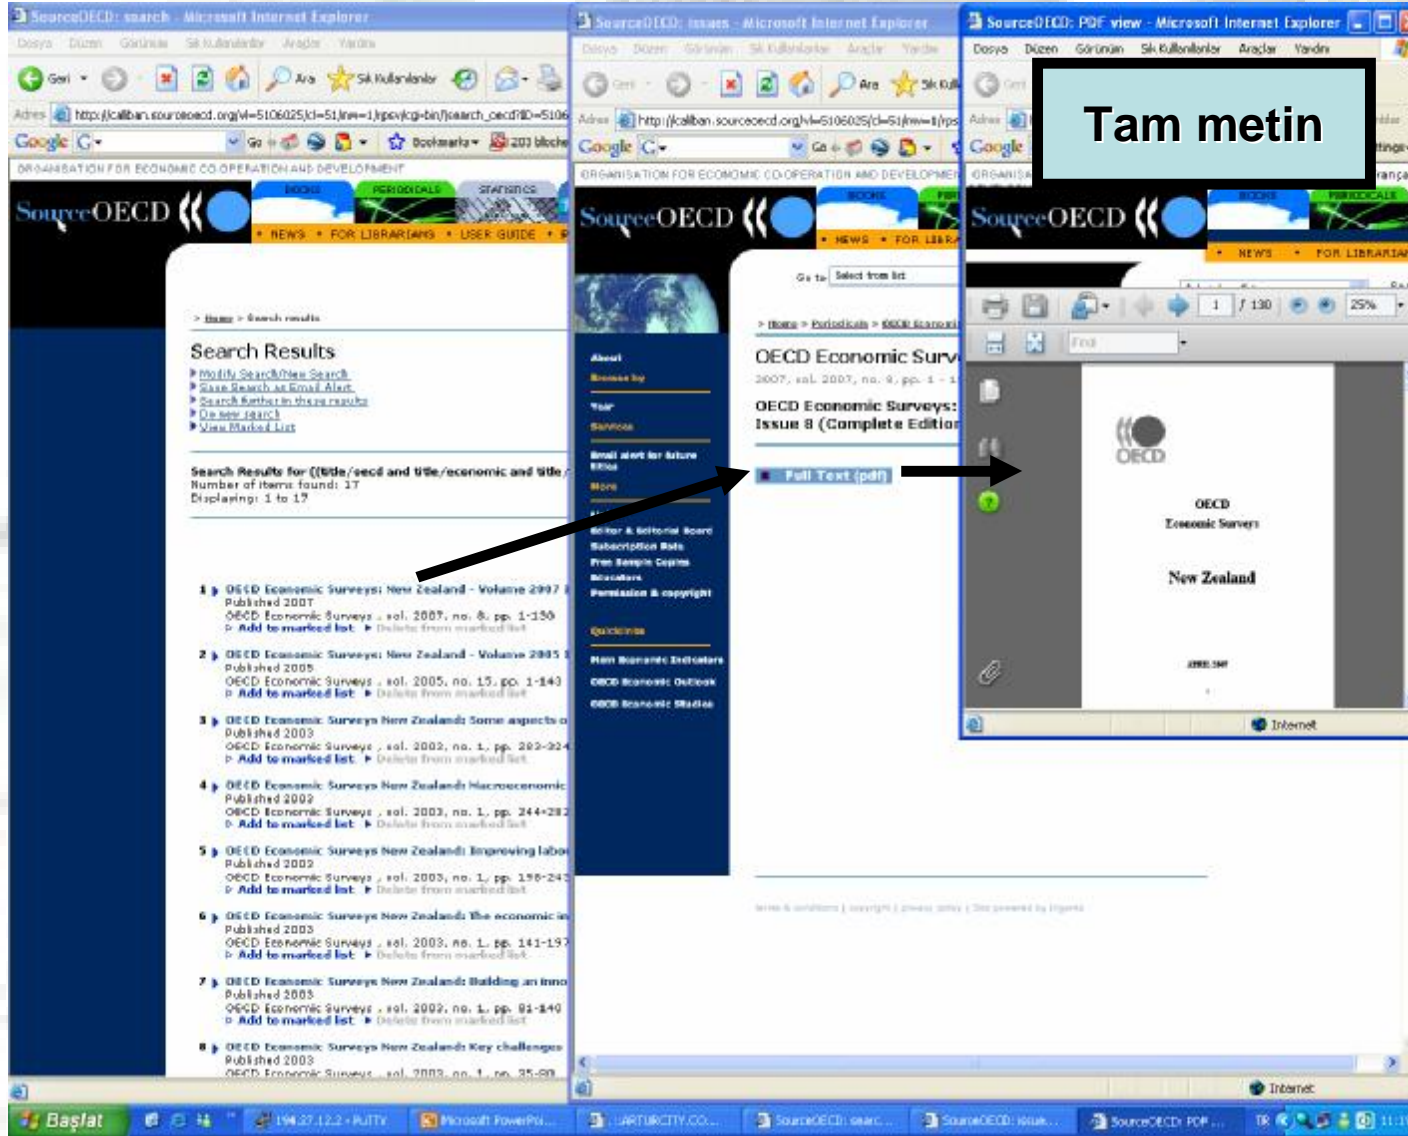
SourceOECD: search - Microsoft Internet Explorer
Dosya Düzen Görünüm Sık Kullanılanlar Araçlar Yardım
Geri Ara Sık Kullanılanlar
Adres http://caliban.sourceoecd.org/vl=5106025/cl=51/nw=1/rpsv/cgi-bin/search_oecd?ID=5106
Google G- Git Bookmarks 203 blocked
ORGANISATION FOR ECONOMIC CO-OPERATION AND DEVELOPMENT
SourceOECD
BOOKS PERIODICALS STATISTICS
• NEWS • FOR LIBRARIANS • USER GUIDE •
> Home > Search results
Search Results
Modify Search/New Search
Save Search as Email Alert
Search further in these results
Do new search
View Marked List
Search Results for ((title/oecd and title/economic and title
Number of items found: 17
Displaying: 1 to 17
1 OECD Economic Surveys: New Zealand - Volume 2007
Published 2007
OECD Economic Surveys , vol. 2007, no. 8, pp. 1-150
Add to marked list Delete from marked list
2 OECD Economic Surveys: New Zealand - Volume 2005
Published 2005
OECD Economic Surveys , vol. 2005, no. 15, pp. 1-143
Add to marked list Delete from marked list
3 OECD Economic Surveys New Zealand: Some aspects o
Published 2003
OECD Economic Surveys , vol. 2003, no. 1, pp. 203-224
Add to marked list Delete from marked list
4 OECD Economic Surveys New Zealand: Macroeconomic
Published 2003
OECD Economic Surveys , vol. 2003, no. 1, pp. 244-282
Add to marked list Delete from marked list
5 OECD Economic Surveys New Zealand: Improving labo
Published 2003
OECD Economic Surveys , vol. 2003, no. 1, pp. 158-243
Add to marked list Delete from marked list
6 OECD Economic Surveys New Zealand: The economic in
Published 2003
OECD Economic Surveys , vol. 2003, no. 1, pp. 141-157
Add to marked list Delete from marked list
7 OECD Economic Surveys New Zealand: Building an inno
Published 2003
OECD Economic Surveys , vol. 2003, no. 1, pp. 81-140
Add to marked list Delete from marked list
8 OECD Economic Surveys New Zealand: Key challenges
Published 2003
OECD Economic Surveys , vol. 2003, no. 1, pp. 35-80

SourceOECD: issues - Microsoft Internet Explorer
Dosya Düzen Görünüm Sık Kullanılanlar Araçlar Yardım
Geri Ara Sık Kull
Adres http://caliban.sourceoecd.org/vl=5106025/cl=51/nw=1/rps
ORGANISATION FOR ECONOMIC CO-OPERATION AND DEVELOPMENT
SourceOECD
BOOKS PERI
• NEWS • FOR LIBRA
Go to Select from list
> Home > Periodicals > OECD Economi
About
Browse by
Year
Services
Email alert for future titles
More
Editor & Editorial Board
Subscription Rate
Free Sample Copies
Stockists
Permission & copyright
Quicklinks
Main Economic Indicators
OECD Economic Outlook
OECD Economic Studies
OECD Economic Surv
2007, vol. 2007, no. 8, pp. 1 - 1
OECD Economic Surveys:
Issue 8 (Complete Edition
Full Text (pdf)
terms & conditions | copyright | privacy policy | Site powered by Ingenta
Internet

SourceOECD: PDF view - Microsoft Internet Explorer
Dosya Düzen Görünüm Sık Kullanılanlar Araçlar Yardım
Tam metin
ORGANISA
SourceOECD
BOOKS PERIODICALS
• NEWS • FOR LIBRARIAN
1 / 130 25%
Find
OECD
OECD
Economic Surveys
New Zealand
APRIL 2007
Internet

Başlat 194.27.12.2 - PuTTY Microsoft PowerPoi... ARTURCITY.CO... SourceOECD: searc... SourceOECD: issue... SourceOECD: PDF ... TR